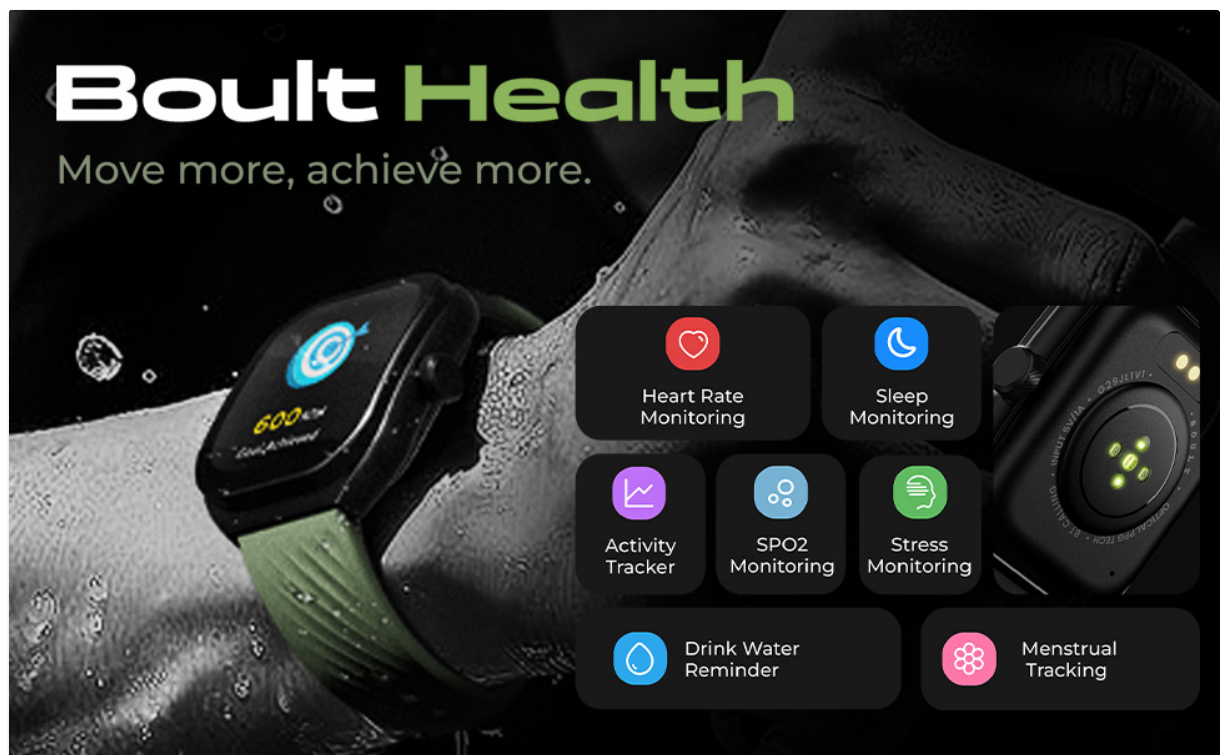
Boult Health

Move more, achieve more.

600 KCal
Goal Achieved

Heart Rate Monitoring

Sleep Monitoring

Activity Tracker

SPO2 Monitoring

Stress Monitoring

Drink Water Reminder

Menstrual Tracking

INPUT 5V/1A G29JL1V1 BOULT OPTICAL PPG TECH BT CALLING